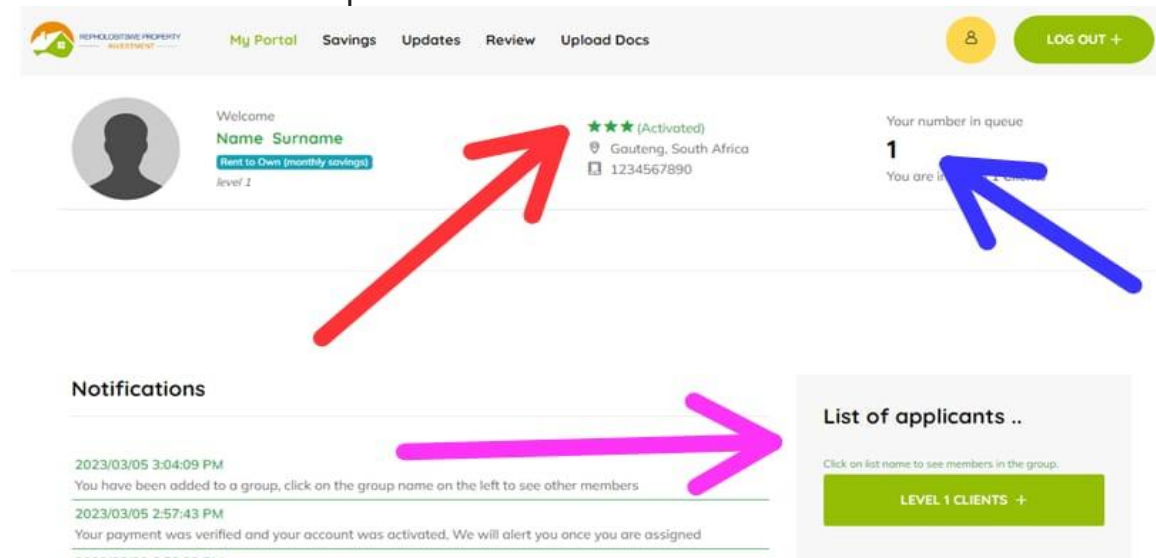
REPHOLOSITSWE PROPERTY INVESTMENT

My Portal Savings Updates Review Upload Docs

LOG OUT +

Welcome
Name Surname
Rent to Own (monthly savings)
level 1

★★★ (Activated)
Gauteng, South Africa
1234567890

Your number in queue
1
You are in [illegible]

Notifications

2023/03/05 3:04:09 PM
You have been added to a group, click on the group name on the left to see other members

2023/03/05 2:57:43 PM
Your payment was verified and your account was activated, We will alert you once you are assigned

List of applicants ..

Click on list name to see members in the group.

LEVEL 1 CLIENTS +